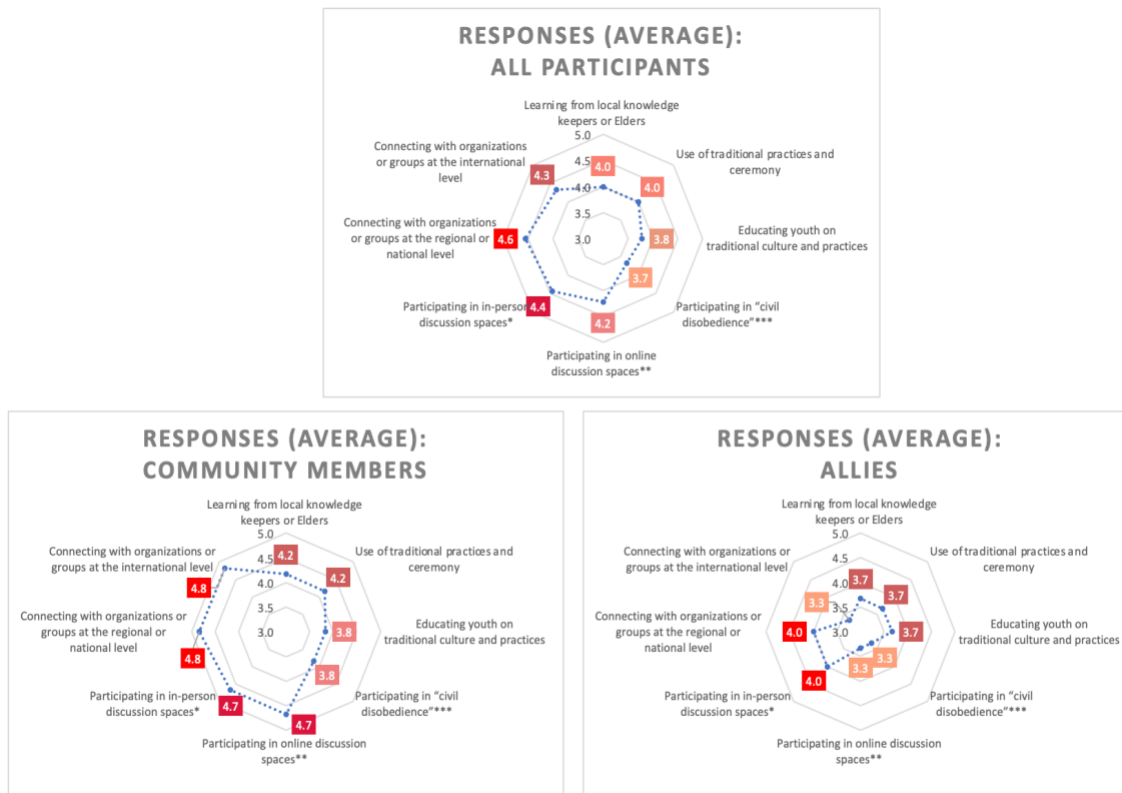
RESPONSES (AVERAGE): ALL PARTICIPANTS

Learning from local knowledge keepers or Elders
5.0
4.5
4.0
3.5
3.0
4.0
Use of traditional practices and ceremony
4.0
Educating youth on traditional culture and practices
3.8
Participating in "civil disobedience"***
3.7
Participating in online discussion spaces**
4.2
Participating in in-person discussion spaces*
4.4
Connecting with organizations or groups at the regional or national level
4.6
Connecting with organizations or groups at the international level
4.3

RESPONSES (AVERAGE): COMMUNITY MEMBERS

Learning from local knowledge keepers or Elders
5.0
4.5
4.0
3.5
3.0
4.2
Use of traditional practices and ceremony
4.2
Educating youth on traditional culture and practices
3.8
Participating in "civil disobedience"***
3.8
Participating in online discussion spaces**
4.7
Participating in in-person discussion spaces*
4.7
Connecting with organizations or groups at the regional or national level
4.8
Connecting with organizations or groups at the international level
4.8

RESPONSES (AVERAGE): ALLIES

Learning from local knowledge keepers or Elders
5.0
4.5
4.0
3.5
3.0
3.7
Use of traditional practices and ceremony
3.7
Educating youth on traditional culture and practices
3.7
Participating in "civil disobedience"***
3.3
Participating in online discussion spaces**
3.3
Participating in in-person discussion spaces*
4.0
Connecting with organizations or groups at the regional or national level
4.0
Connecting with organizations or groups at the international level
3.3